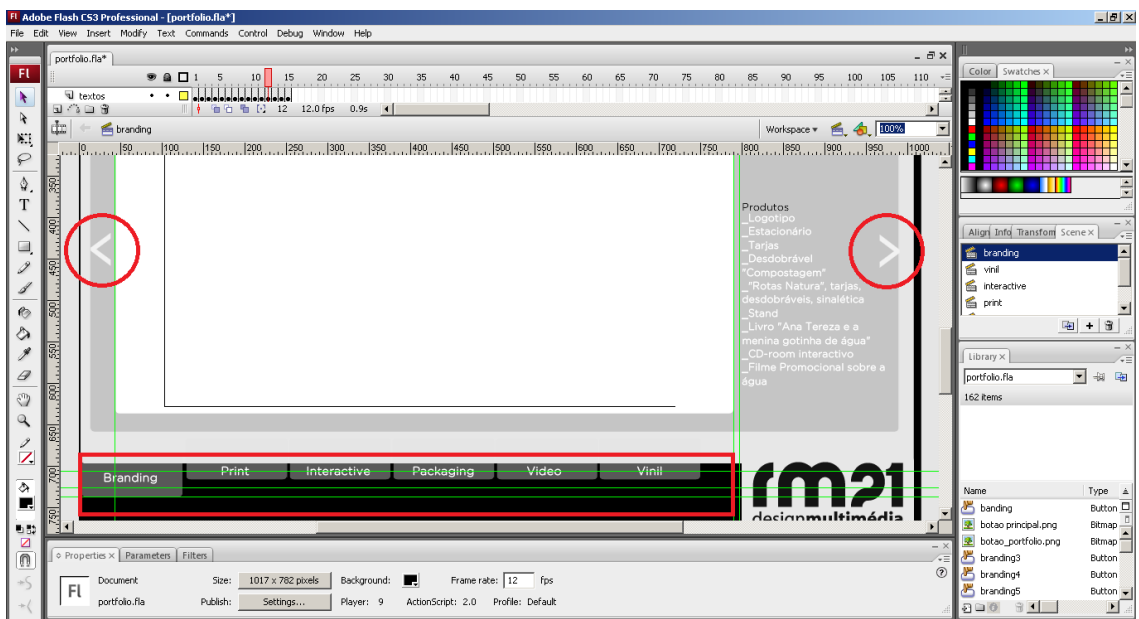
Adobe Flash CS3 Professional - [portfolio.fla*]

File Edit View Insert Modify Text Commands Control Debug Window Help

portfolio.fla*

1 5 10 15 20 25 30 35 40 45 50 55 60 65 70 75 80 85 90 95 100 105 110

textos

12 12.0 fps 0.9s

branding

Workspace 100%

Produtos
_Logotipo
_Estacionário
_Tarjas
_Desdobrável "Compostagem"
_"Rotas Natura", tarjas, desdobráveis, sinalética
_Stand
_Livro "Ana Tereza e a menina gotinha de água"
_CD-room interactivo
_Filme Promocional sobre a água

Branding Print Interactive Packaging Video Vinil

rm21
designmultimédia

Properties Parameters Filters

Fl Document portfolio.fla

Size: 1017 x 782 pixels Background: Frame rate: 12 fps

Publish: Settings... Player: 9 ActionScript: 2.0 Profile: Default

Color Swatches

Align Info Transform Scene

branding
vinil
interactive
print

Library

portfolio.fla

162 items

| Name | Type |
|---|---|
| banding | Button |
| botao principal.png | Bitmap |
| botao_portfolio.png | Bitmap |
| branding3 | Button |
| branding4 | Button |
| branding5 | Button |